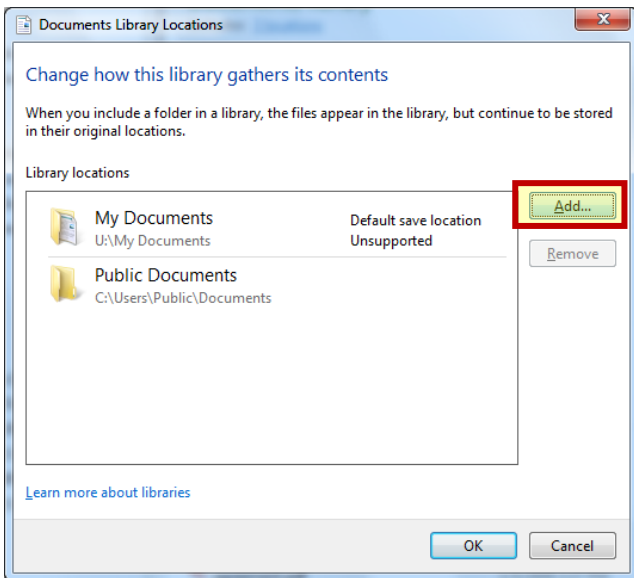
Documents Library Locations

Change how this library gathers its contents

When you include a folder in a library, the files appear in the library, but continue to be stored in their original locations.

Library locations

My Documents
U:\My Documents

Default save location
Unsupported

Public Documents
C:\Users\Public\Documents

Add...

Remove

Learn more about libraries

OK

Cancel